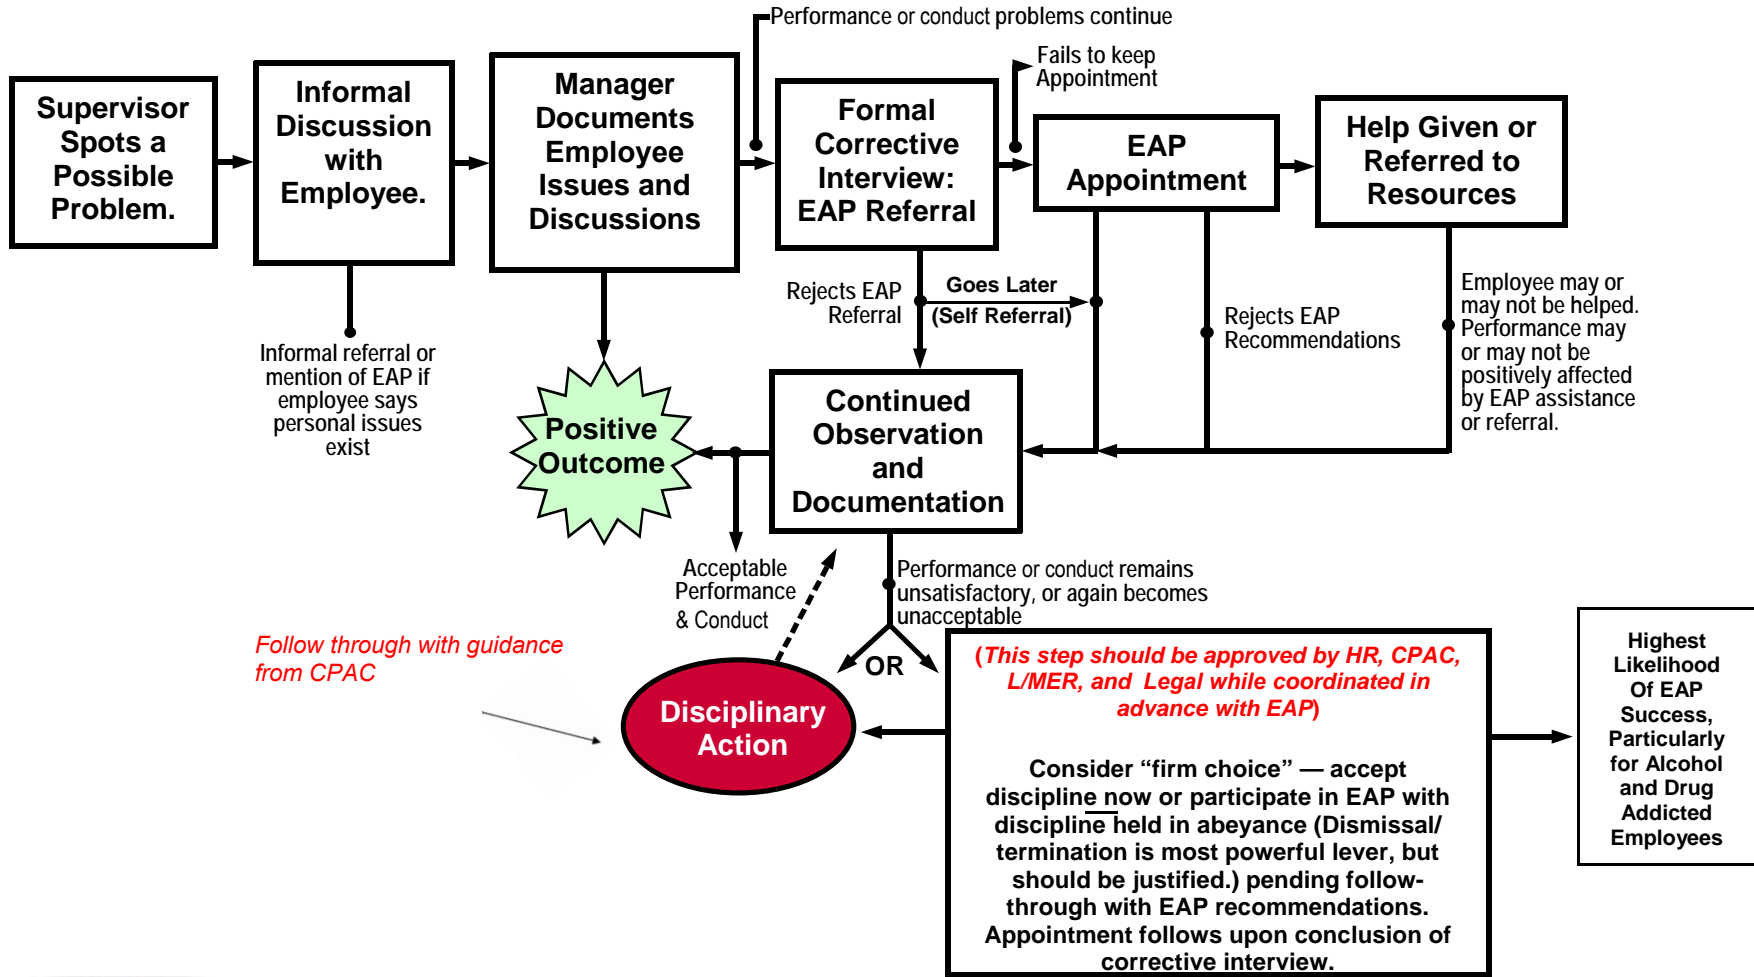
Supervisor Spots a Possible Problem.

Informal Discussion with Employee.

Informal referral or mention of EAP if employee says personal issues exist

Manager Documents Employee Issues and Discussions

Performance or conduct problems continue

Formal Corrective Interview: EAP Referral

Fails to keep Appointment

EAP Appointment

Help Given or Referred to Resources

Rejects EAP Referral

Goes Later (Self Referral)

Rejects EAP Recommendations

Employee may or may not be helped. Performance may or may not be positively affected by EAP assistance or referral.

Positive Outcome

Continued Observation and Documentation

Acceptable Performance & Conduct

Performance or conduct remains unsatisfactory, or again becomes unacceptable

OR

Follow through with guidance from CPAC

Disciplinary Action

(This step should be approved by HR, CPAC, L/MER, and Legal while coordinated in advance with EAP)

Consider "firm choice" — accept discipline now or participate in EAP with discipline held in abeyance (Dismissal/ termination is most powerful lever, but should be justified.) pending follow-through with EAP recommendations. Appointment follows upon conclusion of corrective interview.

Highest Likelihood Of EAP Success, Particularly for Alcohol and Drug Addicted Employees